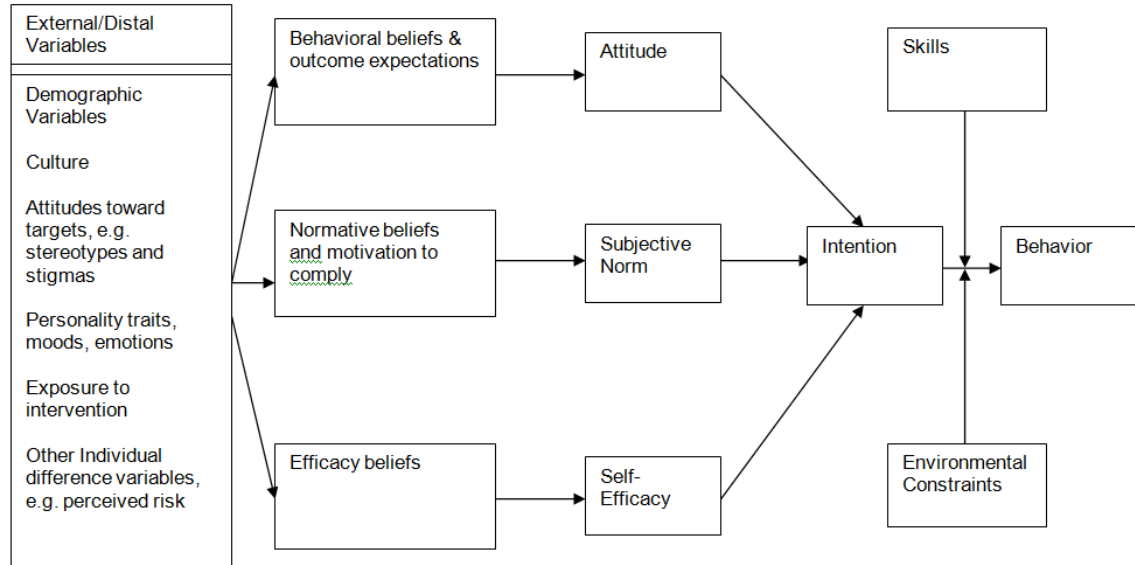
External/Distal Variables

Demographic Variables

Culture

Attitudes toward targets, e.g. stereotypes and stigmas

Personality traits, moods, emotions

Exposure to intervention

Other Individual difference variables, e.g. perceived risk

Behavioral beliefs & outcome expectations

Normative beliefs and motivation to comply

Efficacy beliefs

Attitude

Subjective Norm

Self-Efficacy

Intention

Skills

Behavior

Environmental Constraints